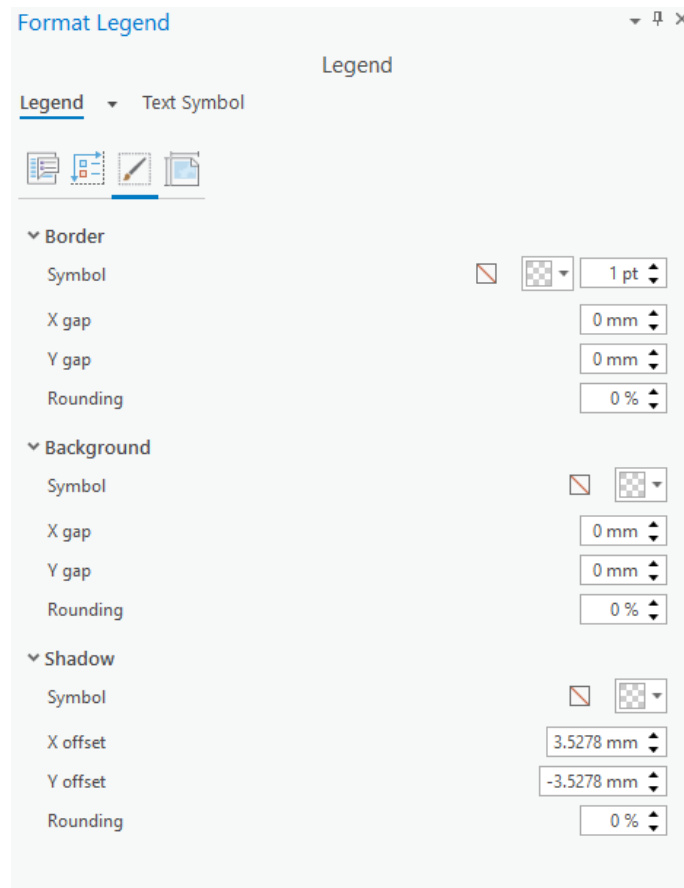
Format Legend

Legend

Legend Text Symbol

Border

Symbol 1 pt

X gap 0 mm

Y gap 0 mm

Rounding 0 %

Background

Symbol

X gap 0 mm

Y gap 0 mm

Rounding 0 %

Shadow

Symbol

X offset 3.5278 mm

Y offset -3.5278 mm

Rounding 0 %